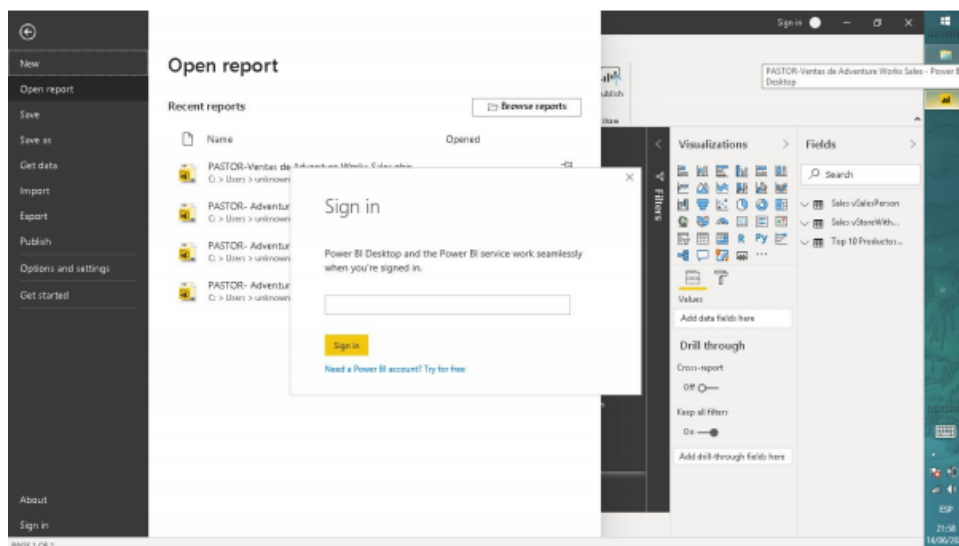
New
Open report
Save
Save as
Get data
Import
Export
Publish
Options and settings
Get started
About
Sign in

Open report
Recent reports
Browse reports
Name
Opened
PASTOR-Ventas de Adventure Works Sales.pbix
C: > Users > unknown
PASTOR- Adventur
C: > Users > unknown
PASTOR- Adventur
C: > Users > unknown
PASTOR- Adventur
C: > Users > unknown

Sign in
Power BI Desktop and the Power BI service work seamlessly when you're signed in.
Sign in
Need a Power BI account? Try for free

Sign in
PASTOR-Ventas de Adventure Works Sales - Power BI Desktop
Publish
Share
Filters
Visualizations
Fields
Search
Sales vSalesPerson
Sales vStoreWith...
Top 10 Productos...
Values
Add data fields here
Drill through
Cross-report
Off
Keep all filters
On
Add drill-through fields here
ESP
21:58
14/06/20